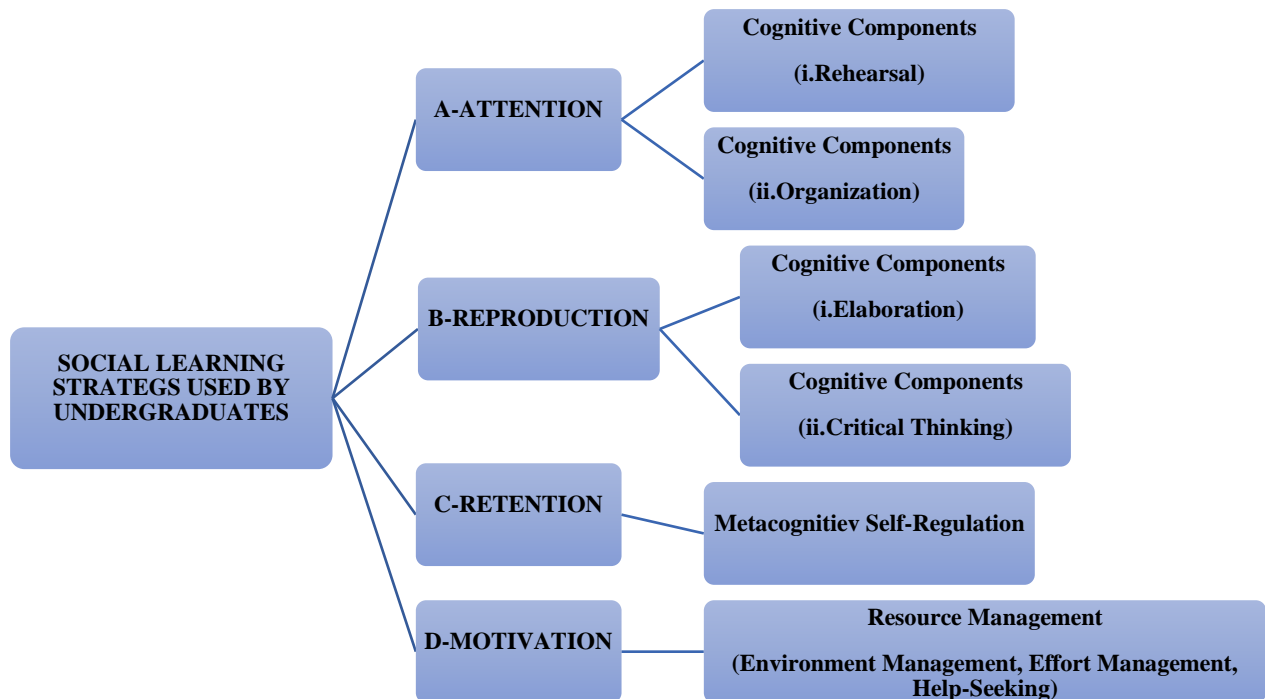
SOCIAL LEARNING STRATEGS USED BY UNDERGRADUATES

A-ATTENTION

Cognitive Components

(i.Rehearsal)

Cognitive Components

(ii.Organization)

B-REPRODUCTION

Cognitive Components

(i.Elaboration)

Cognitive Components

(ii.Critical Thinking)

C-RETENTION

Metacognitiev Self-Regulation

D-MOTIVATION

Resource Management

(Environment Management, Effort Management, Help-Seeking)